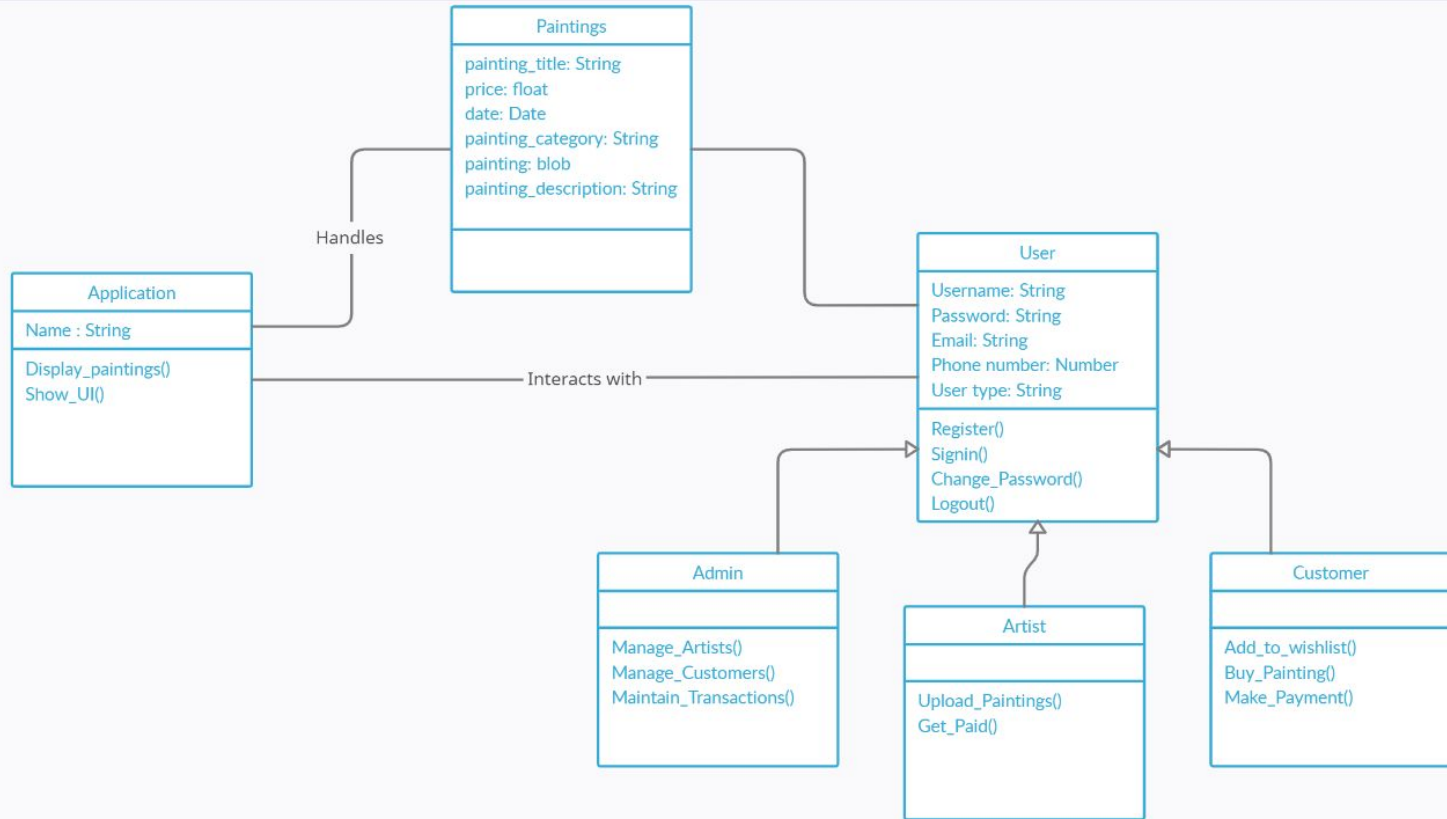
Paintings
painting_title: String
price: float
date: Date
painting_category: String
painting: blob
painting_description: String

Handles

Application
Name : String
Display_paintings()
Show_UI()

Interacts with

User
Username: String
Password: String
Email: String
Phone number: Number
User type: String
Register()
Signin()
Change_Password()
Logout()

Admin
Manage_Artists()
Manage_Customers()
Maintain_Transactions()

Artist
Upload_Paintings()
Get_Paid()

Customer
Add_to_wishlist()
Buy_Painting()
Make_Payment()